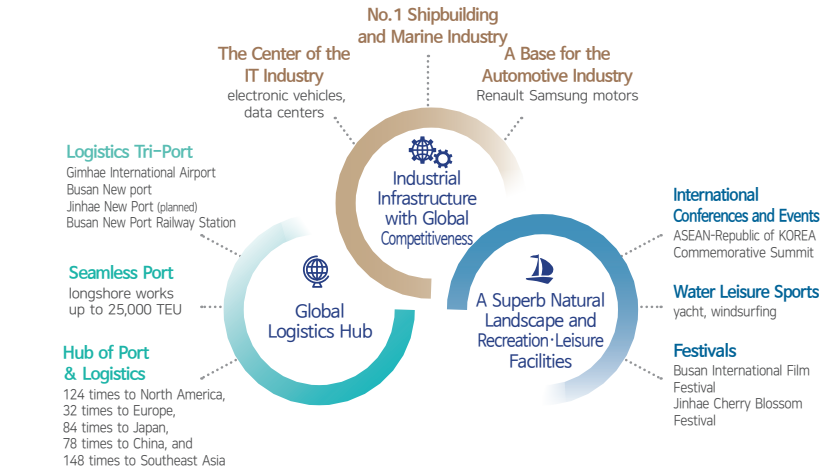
No.1 Shipbuilding and Marine Industry

The Center of the IT Industry
electronic vehicles, data centers

A Base for the Automotive Industry
Renault Samsung motors

Industrial Infrastructure with Global Competitiveness

Logistics Tri-Port
Gimhae International Airport
Busan New port
Jinhae New Port (planned)
Busan New Port Railway Station

Seamless Port
longshore works up to 25,000 TEU

Hub of Port & Logistics
124 times to North America, 32 times to Europe, 84 times to Japan, 78 times to China, and 148 times to Southeast Asia

Global Logistics Hub

A Superb Natural Landscape and Recreation·Leisure Facilities

International Conferences and Events
ASEAN-Republic of KOREA Commemorative Summit

Water Leisure Sports
yacht, windsurfing

Festivals
Busan International Film Festival
Jinhae Cherry Blossom Festival